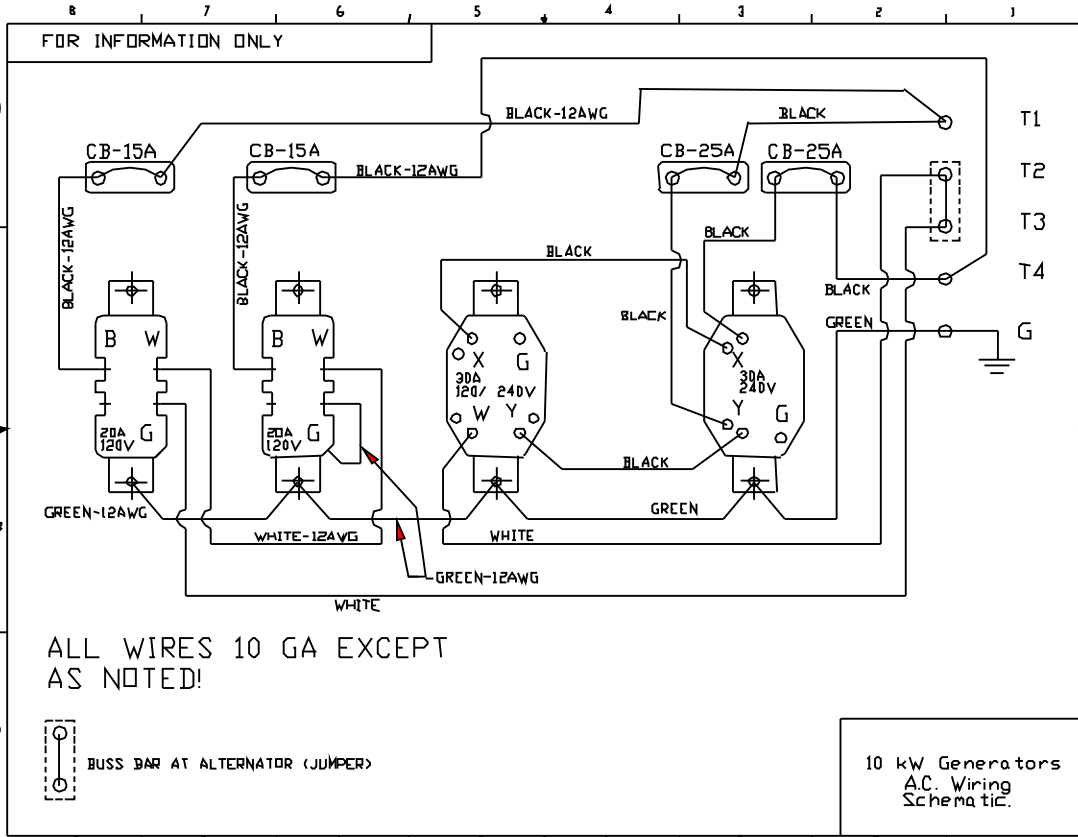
8 7 6 5 4 3 2 1

FOR INFORMATION ONLY

BLACK-12AWG

BLACK

T1

CB-15A

CB-15A

BLACK-12AWG

CB-25A

CB-25A

T2

T3

BLACK-12AWG

BLACK-12AWG

BLACK

BLACK

T4

BLACK

BLACK

GREEN

G

B W

20A 120V G

B W

20A 120V G

X G

30A 120/ 240V

W Y

X

30A 240V

Y G

BLACK

GREEN-12AWG

GREEN

WHITE-12AWG

WHITE

GREEN-12AWG

WHITE

ALL WIRES 10 GA EXCEPT AS NOTED!

BUSS BAR AT ALTERNATOR (JUMPER)

10 kW Generators A.C. Wiring Schematic.